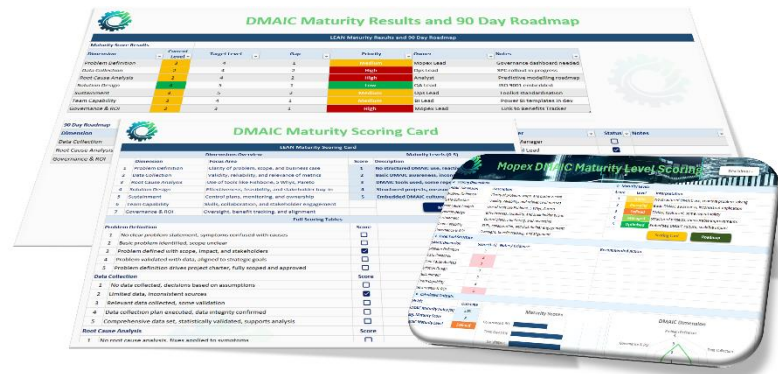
DMAIC Maturity Results and 90 Day Roadmap

LEAN Maturity Results and 90 Day Roadmap

Maturity Score Results

| Dimension | Current Level | Target Level | Gap | Priority | Owners | Notes |
|---|---|---|---|---|---|---|
| Problem Definition | 3 | 4 | 1 | Medium | Mopex Lead | Governance dashboard needed |
| Data Collection | 3 | 4 | 2 | High | Ops Lead | SPC rollout in progress |
| Root Cause Analysis | 2 | 4 | 2 | High | Analyst | Predictive modelling roadmap |
| Solution Design | 4 | 4 | 1 | Low | PM Lead | ISO 9001 embedded |
| Sustainment | 4 | 5 | 1 | Medium | Ops Lead | Toolkit standardisation |
| Team Capability | 3 | 4 | 1 | Medium | BI Lead | Power BI templates in dev |
| Governance & ROI | 4 | 4 | 1 | High | Mopex Lead | Link to benefits tracker |

90 Day Roadmap
Dimension
Data Collection
Root Cause Analysis
Governance & ROI

Status Notes

DMAIC Maturity Scoring Card

LEAN Maturity Scoring Card

| | Dimension | Focus Area | Score | Maturity Levels (1-5) |
|---|---|---|---|---|
| 1 | Problem Definition | Clarity of problem, scope, and business case | 5 | No structured DMAIC use, reactive |
| 2 | Data Collection | Validity, reliability, and relevance of metrics | 2 | Basic DMAIC awareness, inconsistent |
| 3 | Root Cause Analysis | Use of tools like Fishbone, 5 Whys, Pareto | 3 | DMAIC tools used, some repeatability |
| 4 | Solution Design | Effectiveness, feasibility, and stakeholder buy-in | 4 | Structured projects, measured |
| 5 | Sustainment | Control plans, monitoring, and ownership | 5 | Embedded DMAIC culture |
| 6 | Team Capability | Skills, collaboration, and stakeholder engagement | | |
| 7 | Governance & ROI | Oversight, benefit tracking, and alignment | | |

Full Scoring Tables

Problem Definition — Score
1 No clear problem statement, symptoms confused with causes
2 Basic problem identified, scope unclear
3 Problem defined with scope, impact, and stakeholders
4 Problem validated with data, aligned to strategic goals
5 Problem definition drives project charter, fully scoped and approved

Data Collection — Score
1 No data collected, decisions based on assumptions
2 Limited data, inconsistent sources
3 Relevant data collected, some validation
4 Data collection plan executed, data integrity confirmed
5 Comprehensive data set, statistically validated, supports analysis

Root Cause Analysis — Score
1 No root cause analysis, fixes applied to symptoms

Mopex DMAIC Maturity Level Scoring

Maturity Scores

DMAIC Dimension

Scoring Card

Roadmap